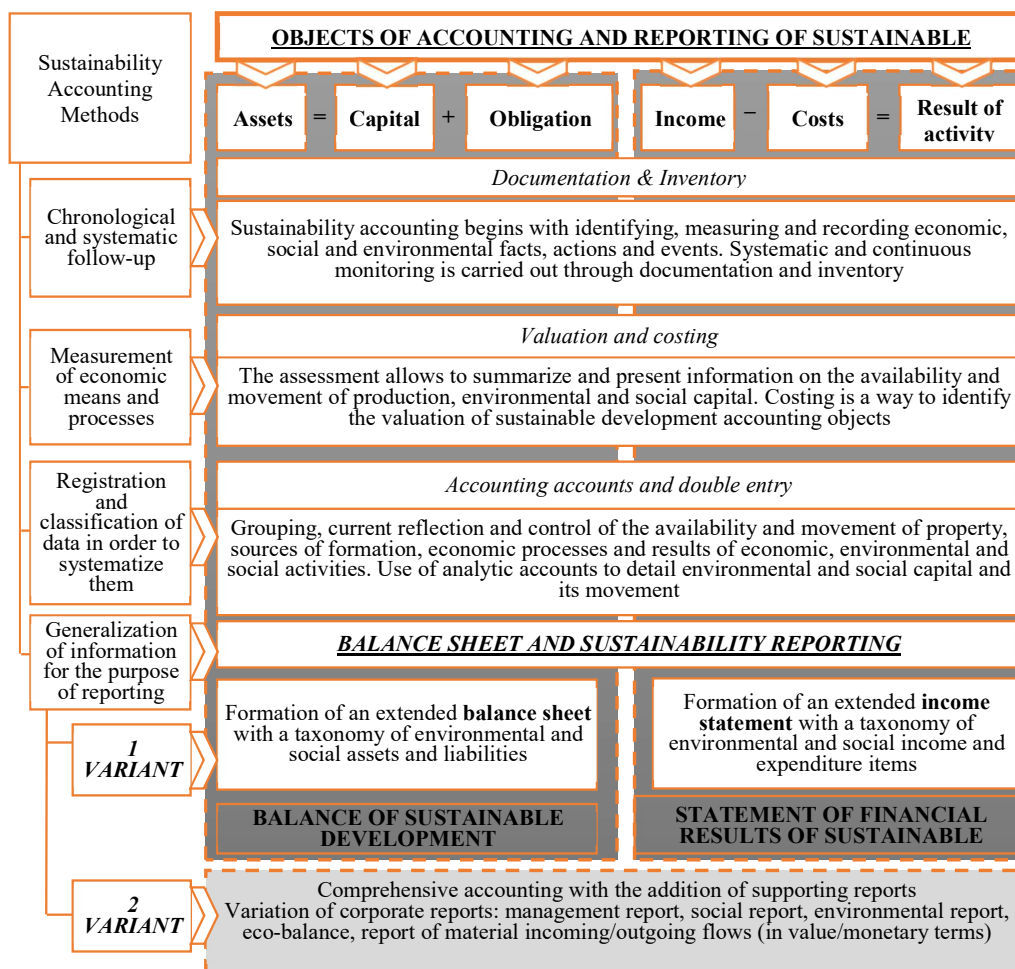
Sustainability Accounting Methods

OBJECTS OF ACCOUNTING AND REPORTING OF SUSTAINABLE

Assets = Capital + Obligation

Income − Costs = Result of activity

Chronological and systematic follow-up

Documentation & Inventory

Sustainability accounting begins with identifying, measuring and recording economic, social and environmental facts, actions and events. Systematic and continuous monitoring is carried out through documentation and inventory

Measurement of economic means and processes

Valuation and costing

The assessment allows to summarize and present information on the availability and movement of production, environmental and social capital. Costing is a way to identify the valuation of sustainable development accounting objects

Registration and classification of data in order to systematize them

Accounting accounts and double entry

Grouping, current reflection and control of the availability and movement of property, sources of formation, economic processes and results of economic, environmental and social activities. Use of analytic accounts to detail environmental and social capital and its movement

Generalization of information for the purpose of reporting

BALANCE SHEET AND SUSTAINABILITY REPORTING

1 VARIANT

Formation of an extended **balance sheet** with a taxonomy of environmental and social assets and liabilities

Formation of an extended **income statement** with a taxonomy of environmental and social income and expenditure items

BALANCE OF SUSTAINABLE DEVELOPMENT

STATEMENT OF FINANCIAL RESULTS OF SUSTAINABLE

2 VARIANT

Comprehensive accounting with the addition of supporting reports
Variation of corporate reports: management report, social report, environmental report, eco-balance, report of material incoming/outgoing flows (in value/monetary terms)